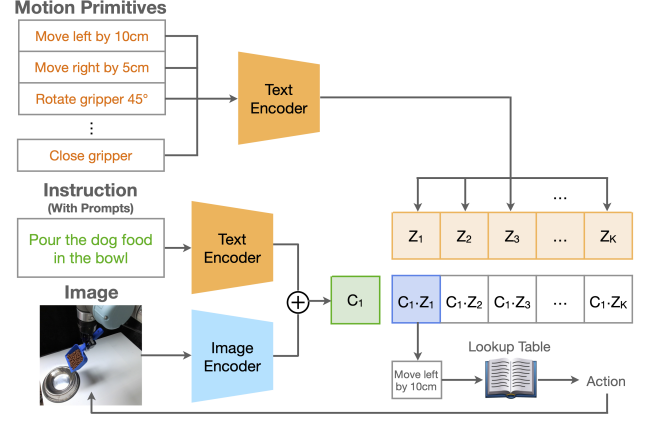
Motion Primitives

Move left by 10cm

Move right by 5cm

Rotate gripper 45°

⋮

Close gripper

Text Encoder

Instruction
(With Prompts)

Pour the dog food in the bowl

Text Encoder

Image

Image Encoder

$C_1$

…

| $Z_1$ | $Z_2$ | $Z_3$ | … | $Z_K$ |
|---|---|---|---|---|
| $C_1 \cdot Z_1$ | $C_1 \cdot Z_2$ | $C_1 \cdot Z_3$ | … | $C_1 \cdot Z_K$ |

Move left by 10cm

Lookup Table

Action